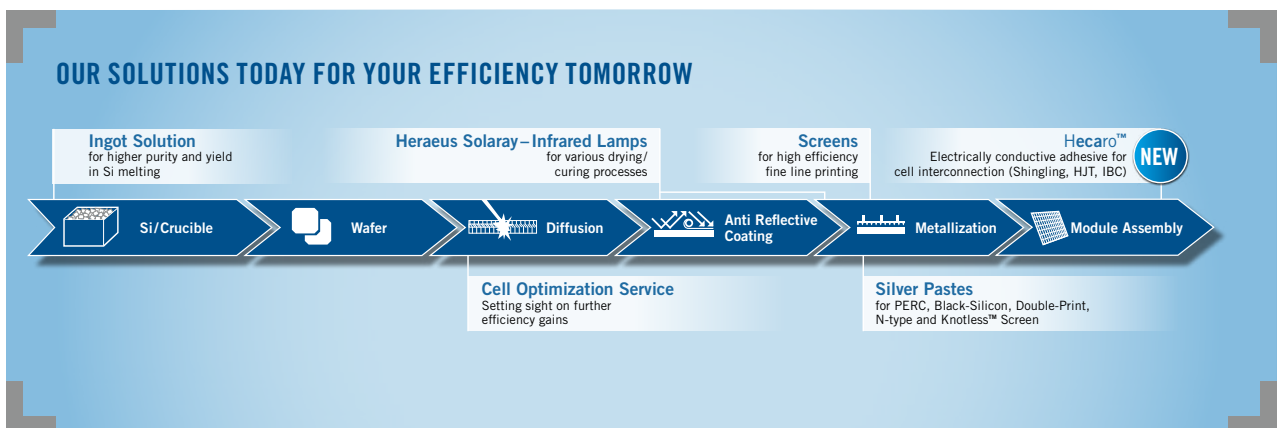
OUR SOLUTIONS TODAY FOR YOUR EFFICIENCY TOMORROW

Ingot Solution
for higher purity and yield in Si melting

Heraeus Solaray – Infrared Lamps
for various drying/ curing processes

Screens
for high efficiency fine line printing

Hecaro™
Electrically conductive adhesive for cell interconnection (Shingling, HJT, IBC)

NEW

Si/Crucible

Wafer

Diffusion

Anti Reflective Coating

Metallization

Module Assembly

Cell Optimization Service
Setting sight on further efficiency gains

Silver Pastes
for PERC, Black-Silicon, Double-Print, N-type and Knotless™ Screen